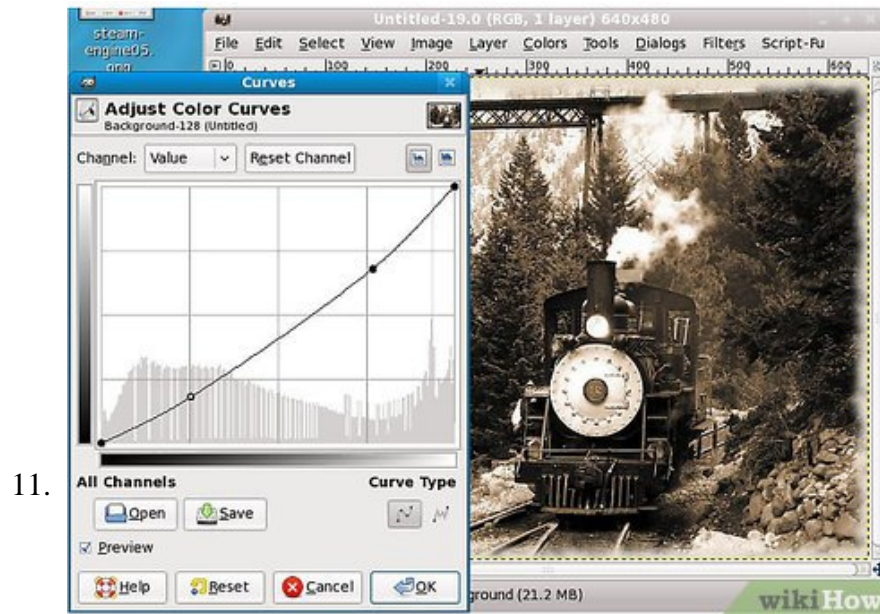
steam-engine05.png

Untitled-19.0 (RGB, 1 layer) 640x480

File Edit Select View Image Layer Colors Tools Dialogs Filters Script-Fu

0 100 200 300 400 500 600

Curves

Adjust Color Curves
Background-128 (Untitled)

Channel: Value Reset Channel

11.

All Channels

Curve Type

Open Save

Preview

Help Reset Cancel OK

ground (21.2 MB)

wikiHow